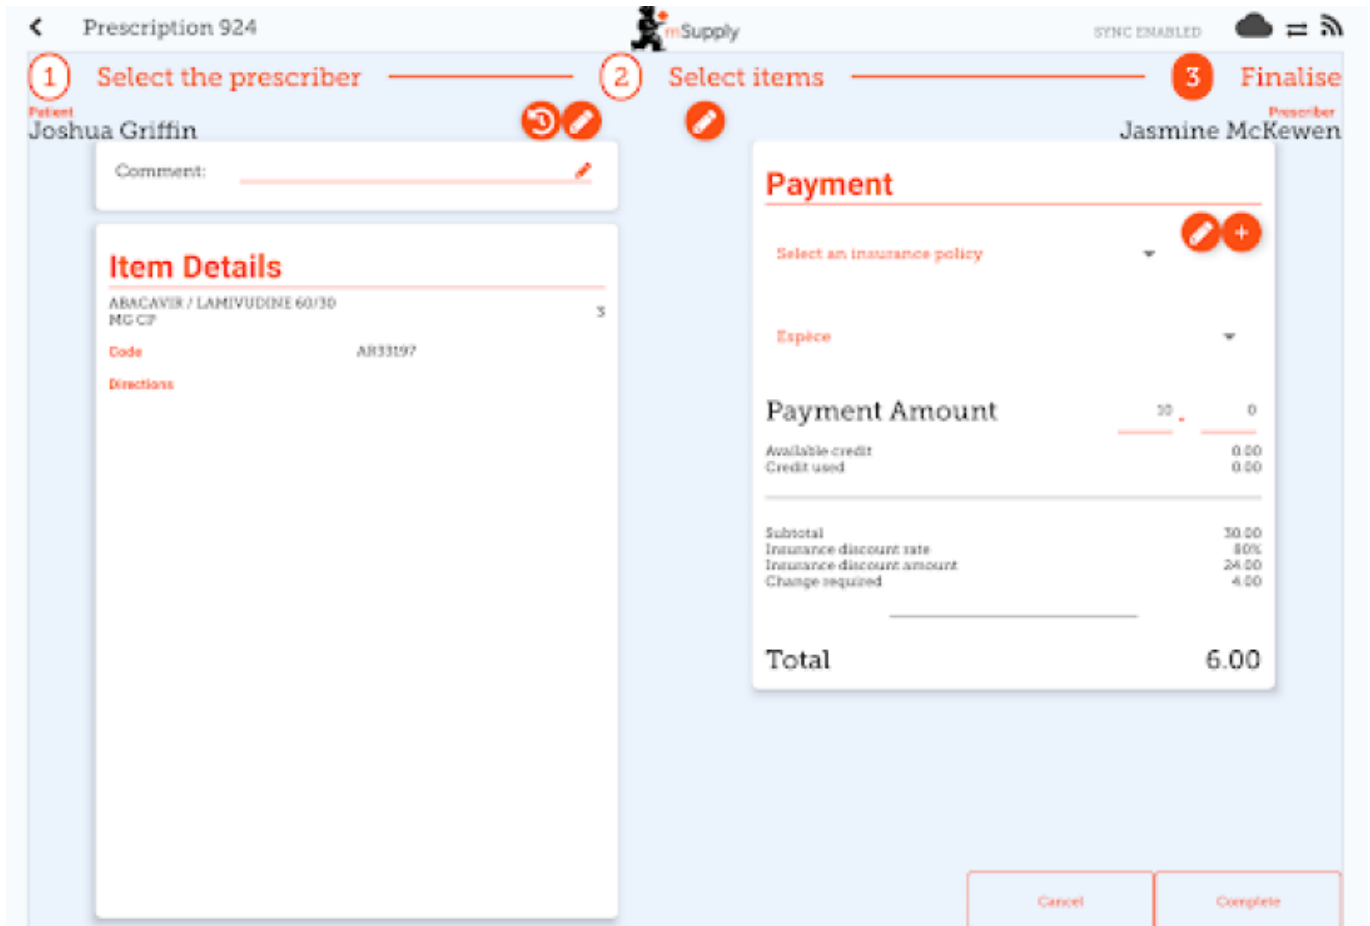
Prescription 924

mSupply

SYNC ENABLED

1 Select the prescriber 2 Select items 3 Finalise

Patient
Joshua Griffin

Prescriber
Jasmine McKewen

Comment:

Item Details

ABACAVIR / LAMIVUDINE 60/30 MG CP 3

Code AR33197

Directions

Payment

Select an insurance policy

Espèce

Payment Amount 10 . 0

Available credit 0.00
Credit used 0.00

Subtotal 30.00
Insurance discount rate 80%
Insurance discount amount 24.00
Change required 4.00

Total 6.00

Cancel

Complete